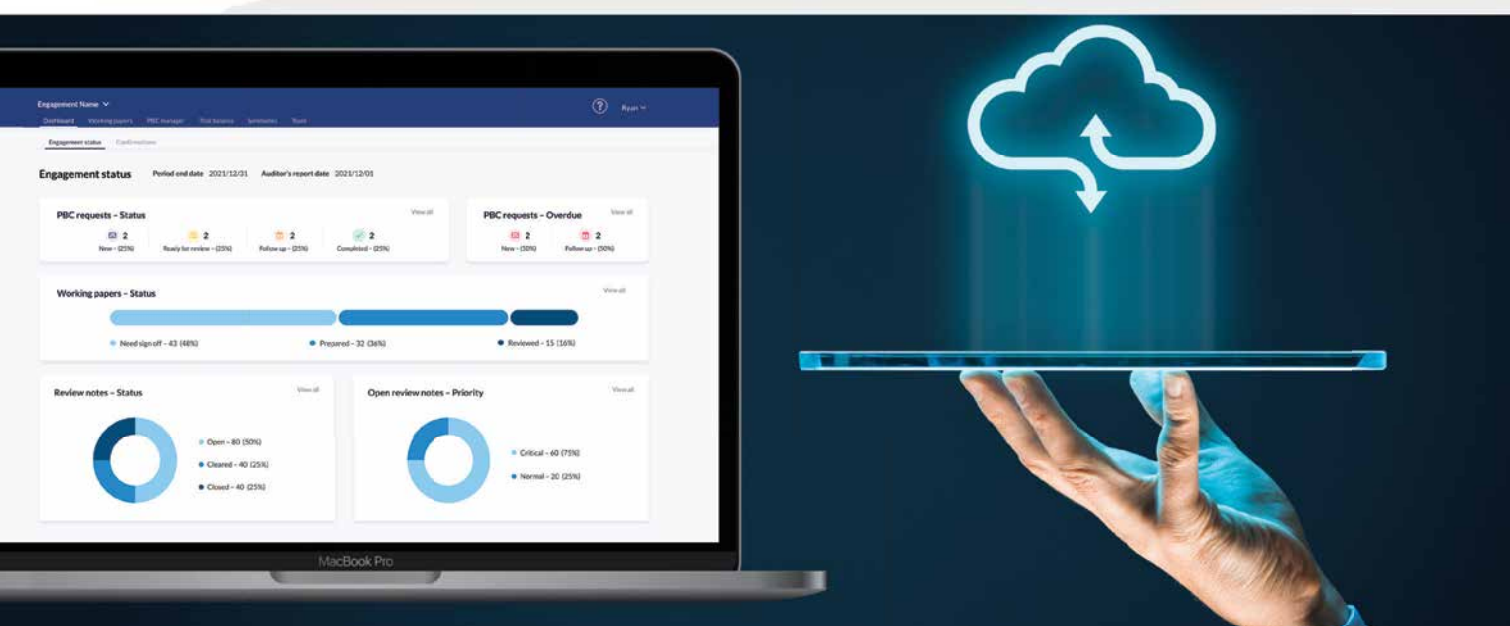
Engagement Name

Dashboard Working papers PBC manager Trial balance Schedules Team

Ryan

Engagement status Confirmations

Engagement status Period end date 2021/12/31 Auditor's report date 2021/12/01

PBC requests – Status

View all

2 New – (25%)

2 Ready for review – (25%)

2 Follow up – (25%)

2 Completed – (25%)

PBC requests – Overdue

View all

2 New – (50%)

2 Follow up – (50%)

Working papers – Status

View all

Need sign off – 43 (48%)

Prepared – 32 (36%)

Reviewed – 15 (16%)

Review notes – Status

View all

Open – 80 (50%)

Cleared – 40 (25%)

Closed – 40 (25%)

Open review notes – Priority

View all

Critical – 60 (75%)

Normal – 20 (25%)

MacBook Pro